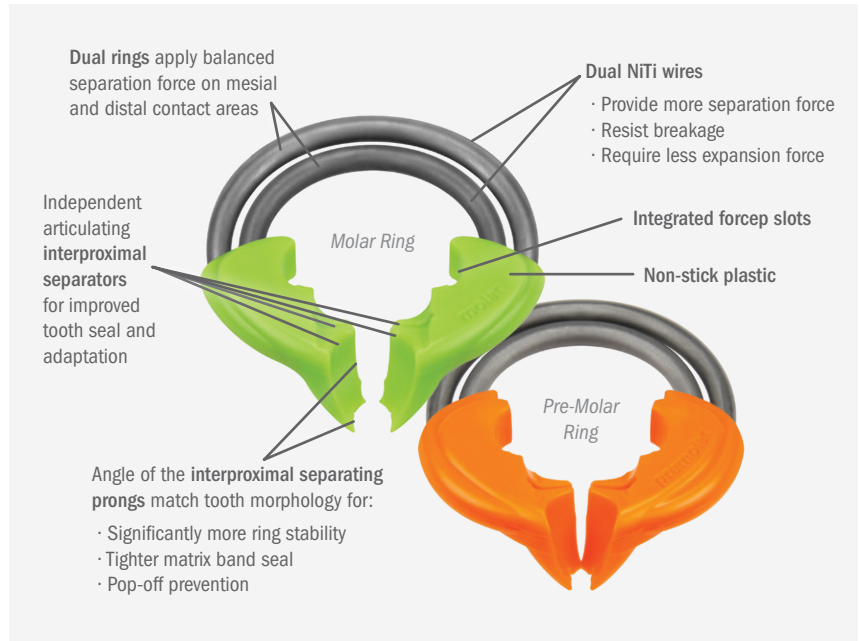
Dual rings apply balanced separation force on mesial and distal contact areas

Dual NiTi wires
· Provide more separation force
· Resist breakage
· Require less expansion force

Independent articulating interproximal separators for improved tooth seal and adaptation

Molar Ring

Integrated forcep slots

Non-stick plastic

molar

Pre-Molar Ring

premolar

Angle of the interproximal separating prongs match tooth morphology for:
· Significantly more ring stability
· Tighter matrix band seal
· Pop-off prevention